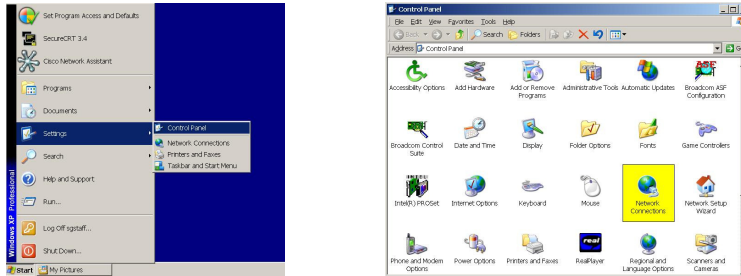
Set Program Access and Defaults
SecureCRT 3.4
Cisco Network Assistant
Programs
Documents
Settings
Search
Help and Support
Run...
Log Off sgstaff...
Shut Down...
Windows XP Professional
Start
My Pictures

Control Panel
Network Connections
Printers and Faxes
Taskbar and Start Menu

Control Panel
File Edit View Favorites Tools Help
Back Search Folders
Address Control Panel
Accessibility Options
Add Hardware
Add or Remove Programs
Administrative Tools
Automatic Updates
Broadcom ASF Configuration
Broadcom Control Suite
Date and Time
Display
Folder Options
Fonts
Game Controllers
Intel(R) PROSet
Internet Options
Keyboard
Mouse
Network Connections
Network Setup Wizard
Phone and Modem Options
Power Options
Printers and Faxes
RealPlayer
Regional and Language Options
Scanners and Cameras